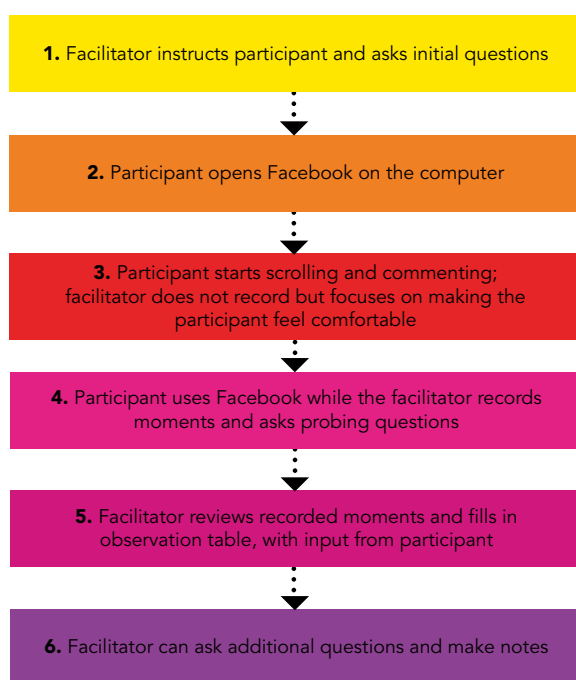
**1.** Facilitator instructs participant and asks initial questions

**2.** Participant opens Facebook on the computer

**3.** Participant starts scrolling and commenting; facilitator does not record but focuses on making the participant feel comfortable

**4.** Participant uses Facebook while the facilitator records moments and asks probing questions

**5.** Facilitator reviews recorded moments and fills in observation table, with input from participant

**6.** Facilitator can ask additional questions and make notes